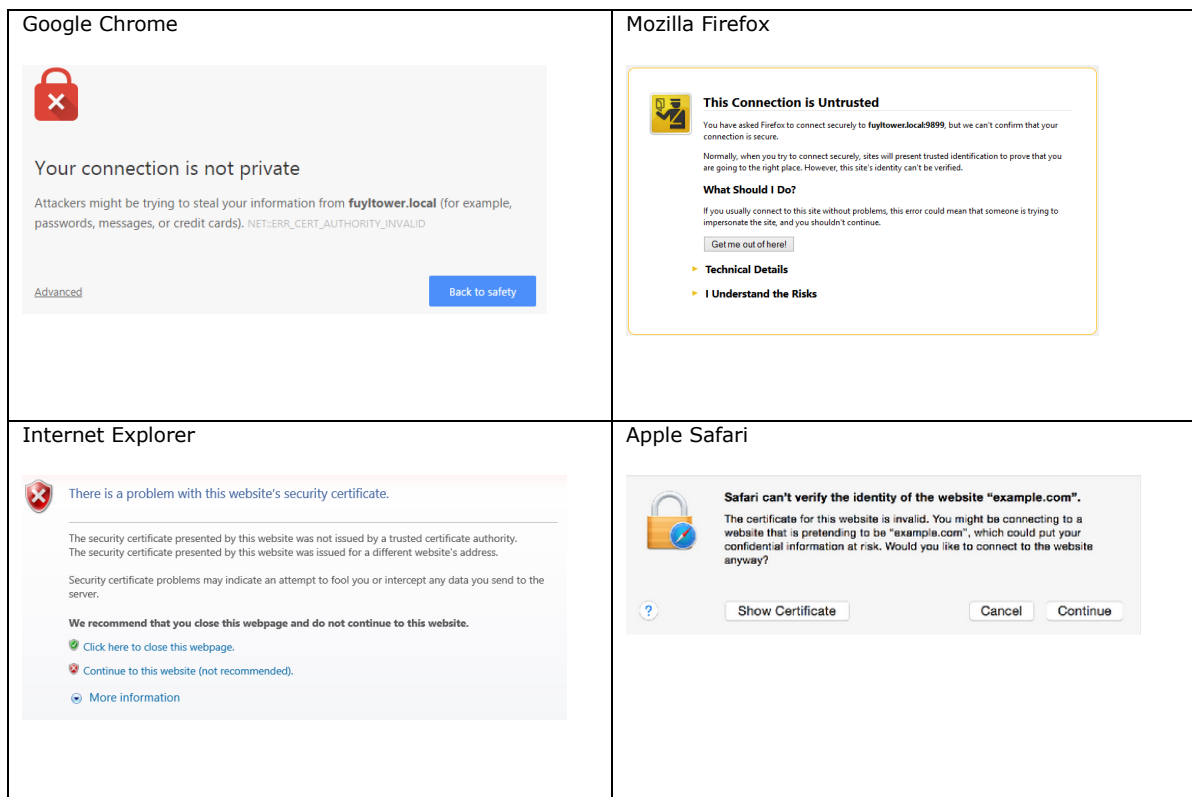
| Google Chrome | Mozilla Firefox |
|---|---|
| Your connection is not private<br><br>Attackers might be trying to steal your information from **fuyltower.local** (for example, passwords, messages, or credit cards). NET::ERR_CERT_AUTHORITY_INVALID<br><br>Advanced<br><br>Back to safety | **This Connection is Untrusted**<br><br>You have asked Firefox to connect securely to **fuyltower.local:9899**, but we can't confirm that your connection is secure.<br><br>Normally, when you try to connect securely, sites will present trusted identification to prove that you are going to the right place. However, this site's identity can't be verified.<br><br>**What Should I Do?**<br><br>If you usually connect to this site without problems, this error could mean that someone is trying to impersonate the site, and you shouldn't continue.<br><br>Get me out of here!<br><br>**Technical Details**<br><br>**I Understand the Risks** |
| Internet Explorer | Apple Safari |
| There is a problem with this website's security certificate.<br><br>The security certificate presented by this website was not issued by a trusted certificate authority.<br>The security certificate presented by this website was issued for a different website's address.<br><br>Security certificate problems may indicate an attempt to fool you or intercept any data you send to the server.<br><br>**We recommend that you close this webpage and do not continue to this website.**<br><br>Click here to close this webpage.<br><br>Continue to this website (not recommended).<br><br>More information | **Safari can't verify the identity of the website "example.com".**<br><br>The certificate for this website is invalid. You might be connecting to a website that is pretending to be "example.com", which could put your confidential information at risk. Would you like to connect to the website anyway?<br><br>?<br><br>Show Certificate<br><br>Cancel<br><br>Continue |